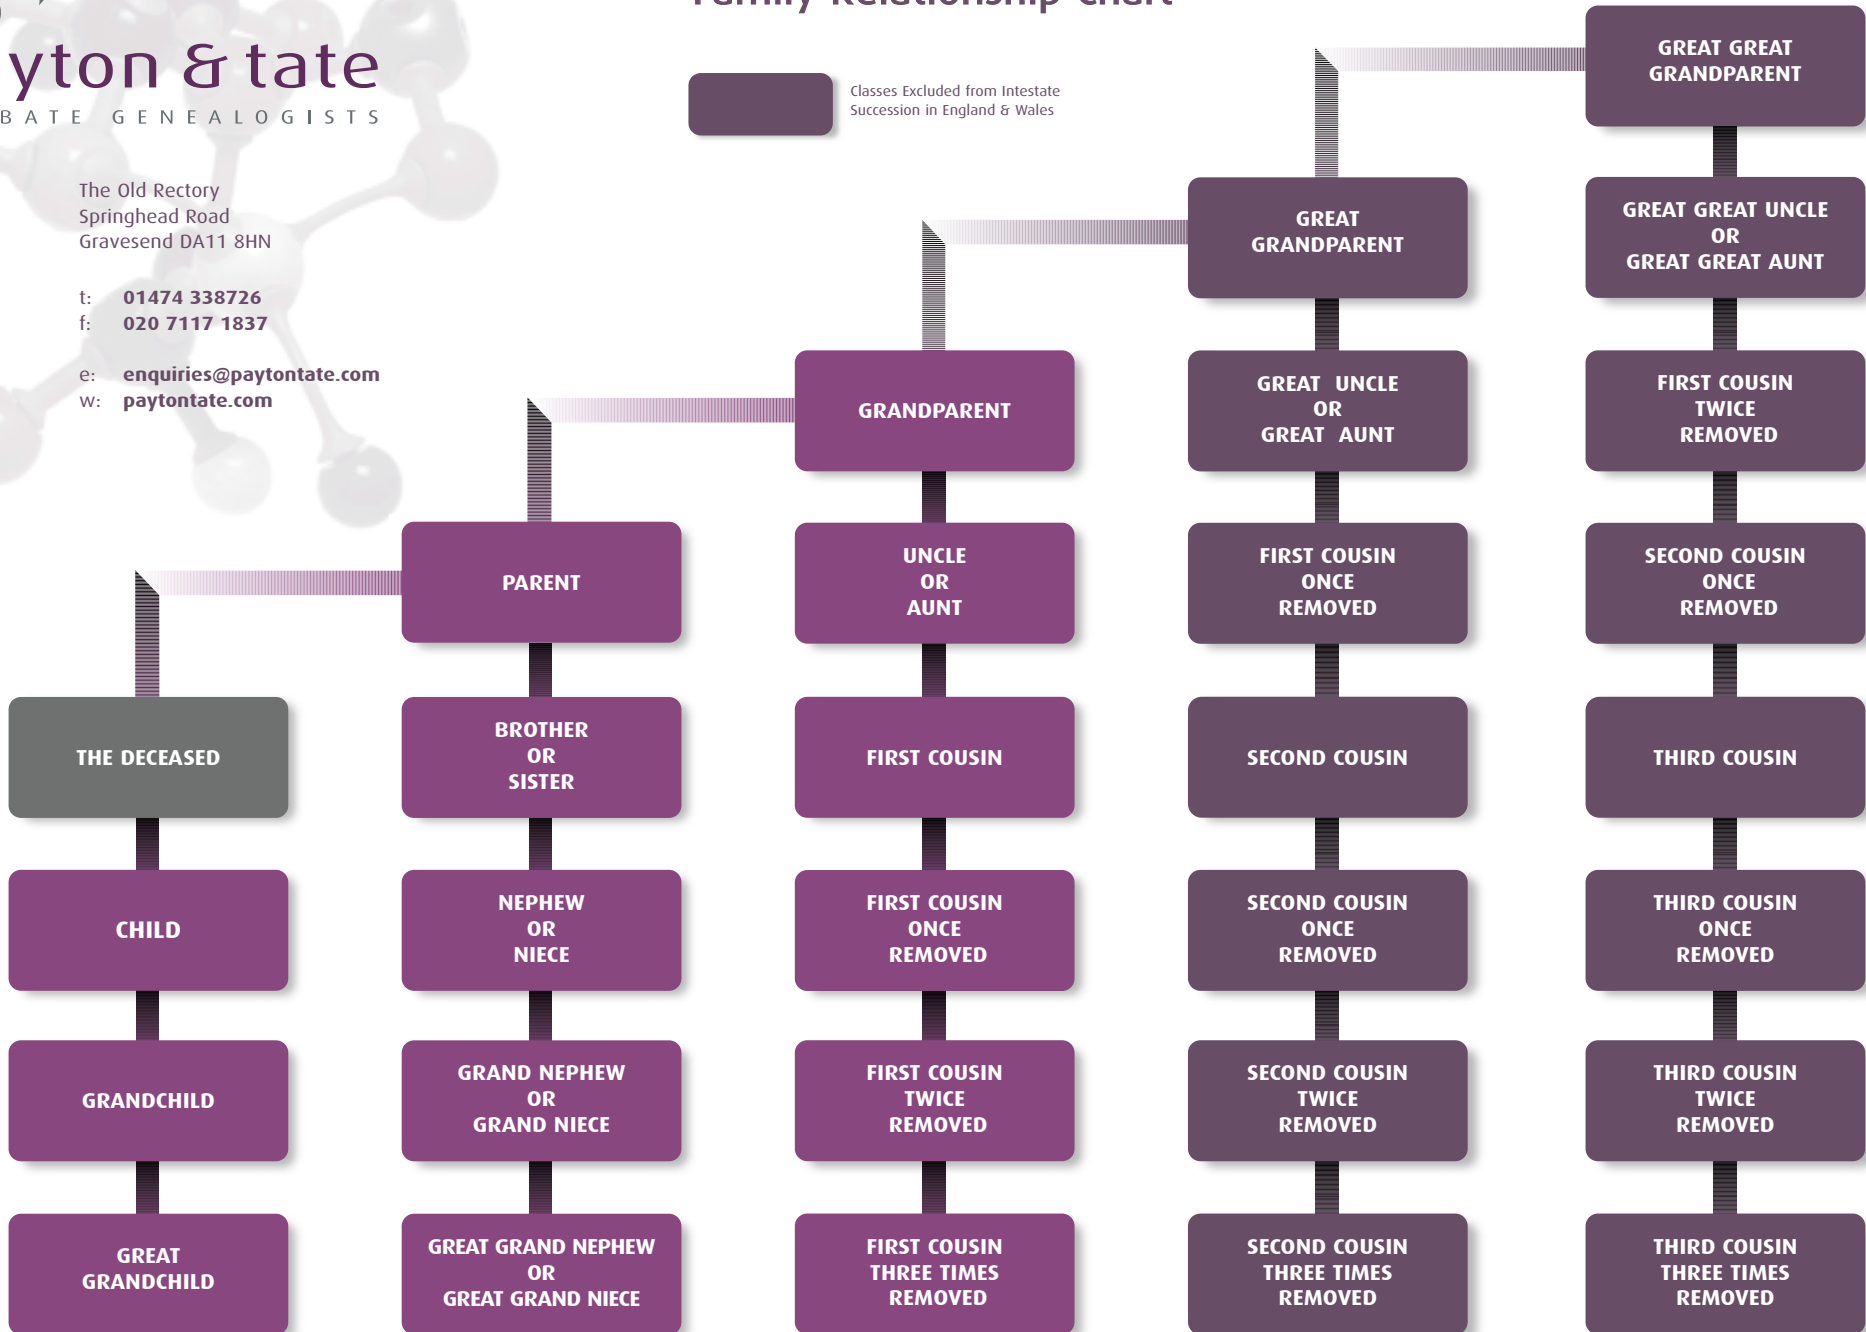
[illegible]yton & tate
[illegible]BATE GENEALOGISTS

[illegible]

Classes Excluded from Intestate Succession in England & Wales

The Old Rectory
Springhead Road
Gravesend DA11 8HN

t: 01474 338726
f: 020 7117 1837

e: enquiries@paytontate.com
w: paytontate.com

GREAT GREAT GRANDPARENT

GREAT GRANDPARENT

GREAT GREAT UNCLE OR GREAT GREAT AUNT

GRANDPARENT

GREAT UNCLE OR GREAT AUNT

FIRST COUSIN TWICE REMOVED

PARENT

UNCLE OR AUNT

FIRST COUSIN ONCE REMOVED

SECOND COUSIN ONCE REMOVED

THE DECEASED

BROTHER OR SISTER

FIRST COUSIN

SECOND COUSIN

THIRD COUSIN

CHILD

NEPHEW OR NIECE

FIRST COUSIN ONCE REMOVED

SECOND COUSIN ONCE REMOVED

THIRD COUSIN ONCE REMOVED

GRANDCHILD

GRAND NEPHEW OR GRAND NIECE

FIRST COUSIN TWICE REMOVED

SECOND COUSIN TWICE REMOVED

THIRD COUSIN TWICE REMOVED

GREAT GRANDCHILD

GREAT GRAND NEPHEW OR GREAT GRAND NIECE

FIRST COUSIN THREE TIMES REMOVED

SECOND COUSIN THREE TIMES REMOVED

THIRD COUSIN THREE TIMES REMOVED